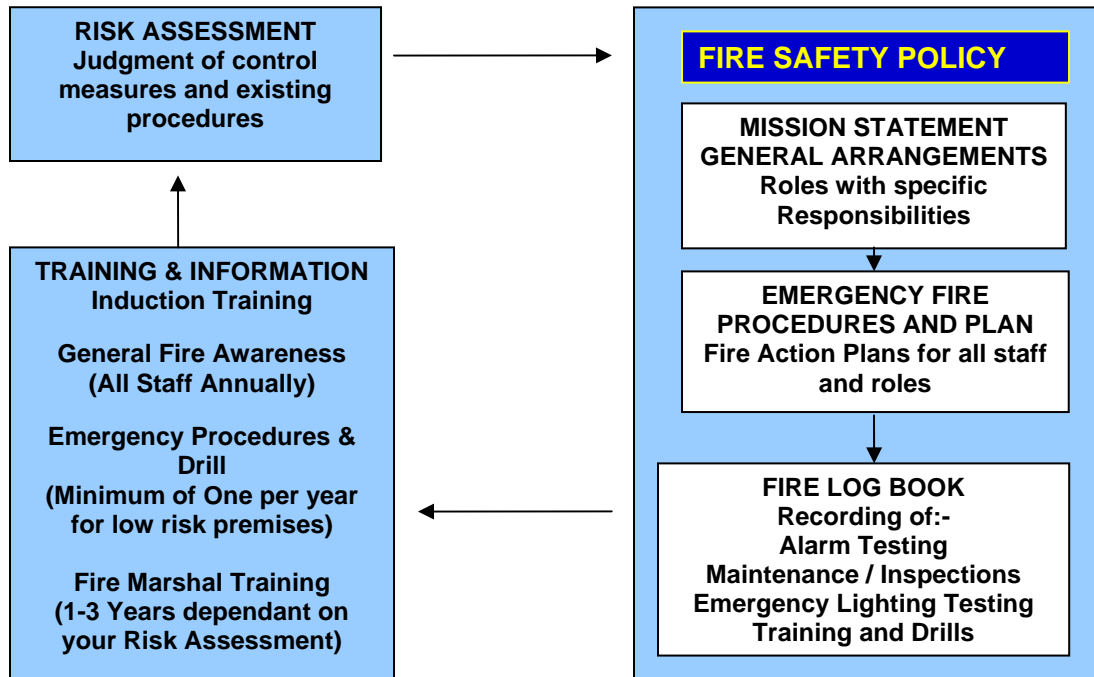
RISK ASSESSMENT
Judgment of control measures and existing procedures

FIRE SAFETY POLICY

MISSION STATEMENT
GENERAL ARRANGEMENTS
Roles with specific Responsibilities

EMERGENCY FIRE PROCEDURES AND PLAN
Fire Action Plans for all staff and roles

FIRE LOG BOOK
Recording of:-
Alarm Testing
Maintenance / Inspections
Emergency Lighting Testing
Training and Drills

TRAINING & INFORMATION
Induction Training

General Fire Awareness
(All Staff Annually)

Emergency Procedures & Drill
(Minimum of One per year for low risk premises)

Fire Marshal Training
(1-3 Years dependant on your Risk Assessment)